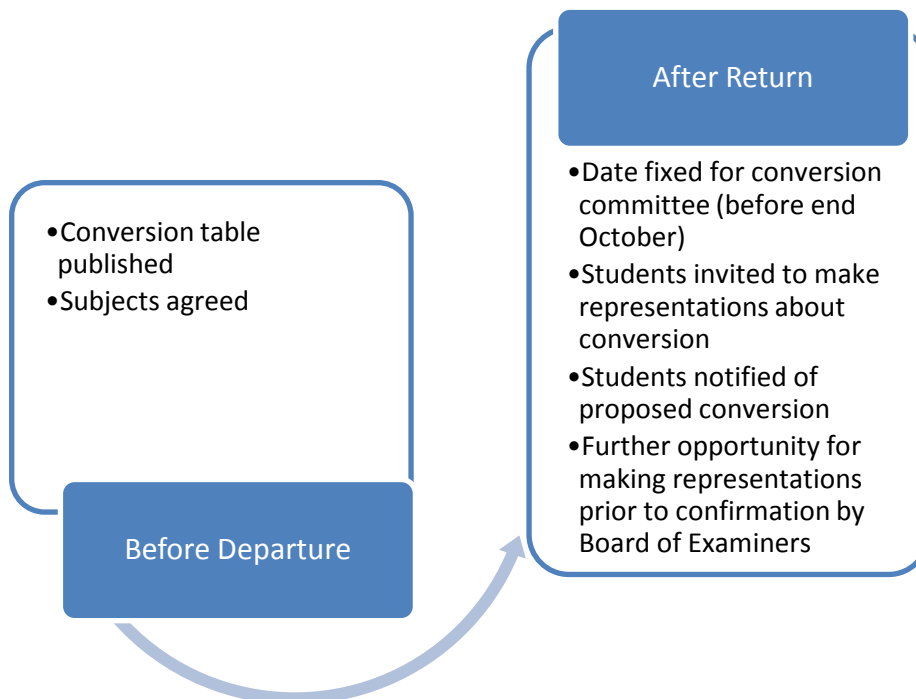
•Conversion table published
•Subjects agreed

Before Departure

After Return

•Date fixed for conversion committee (before end October)
•Students invited to make representations about conversion
•Students notified of proposed conversion
•Further opportunity for making representations prior to confirmation by Board of Examiners